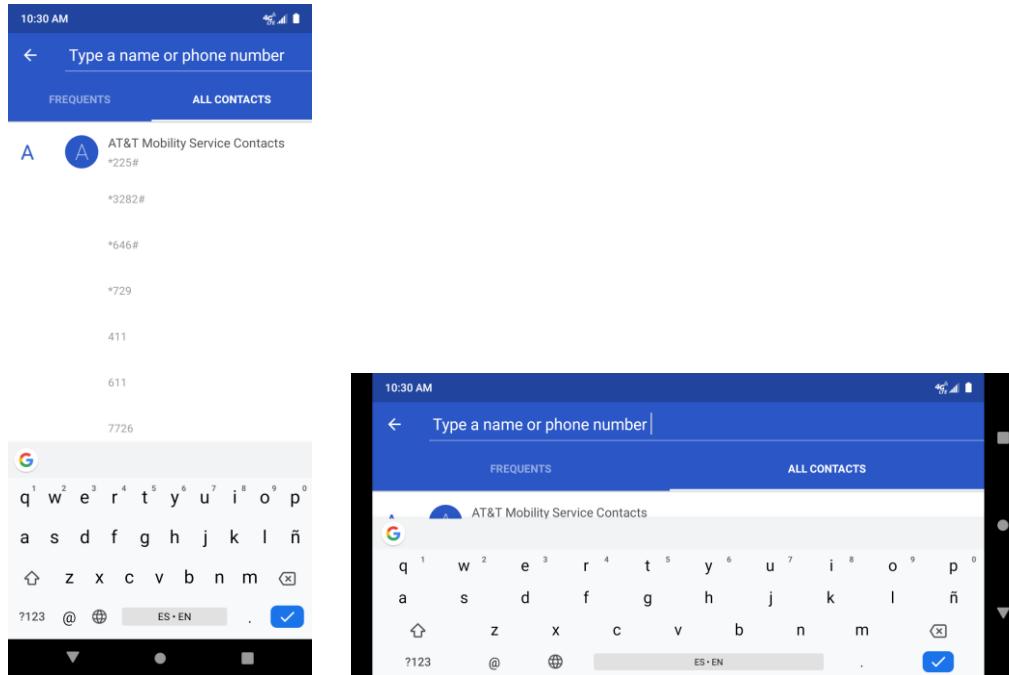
10:30 AM

← Type a name or phone number

FREQUENTS ALL CONTACTS

A

A AT&T Mobility Service Contacts

*225#

*3282#

*646#

*729

411

611

7726

G

q 1 w 2 e 3 r 4 t 5 y 6 u 7 i 8 o 9 p 0

a s d f g h j k l ñ

z x c v b n m

?123 @ ES • EN .

10:30 AM

← Type a name or phone number

FREQUENTS ALL CONTACTS

AT&T Mobility Service Contacts

G

q 1 w 2 e 3 r 4 t 5 y 6 u 7 i 8 o 9 p

a s d f g h j k l ñ

z x c v b n m

?123 @ ES • EN .